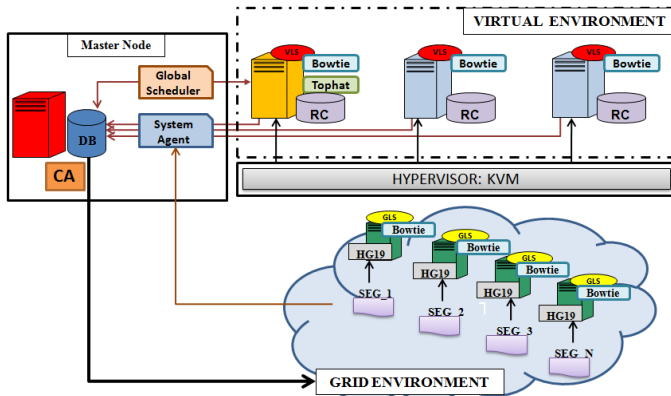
VIRTUAL ENVIRONMENT

Master Node

Global Scheduler

System Agent

DB

CA

VLS
Bowtie
Tophat
RC

VLS
Bowtie
RC

VLS
Bowtie
RC

HYPERVISOR: KVM

GLS
Bowtie
HG19
SEG_1

GLS
Bowtie
HG19
SEG_2

GLS
Bowtie
HG19
SEG_3

GLS
Bowtie
HG19
SEG_N

GRID ENVIRONMENT